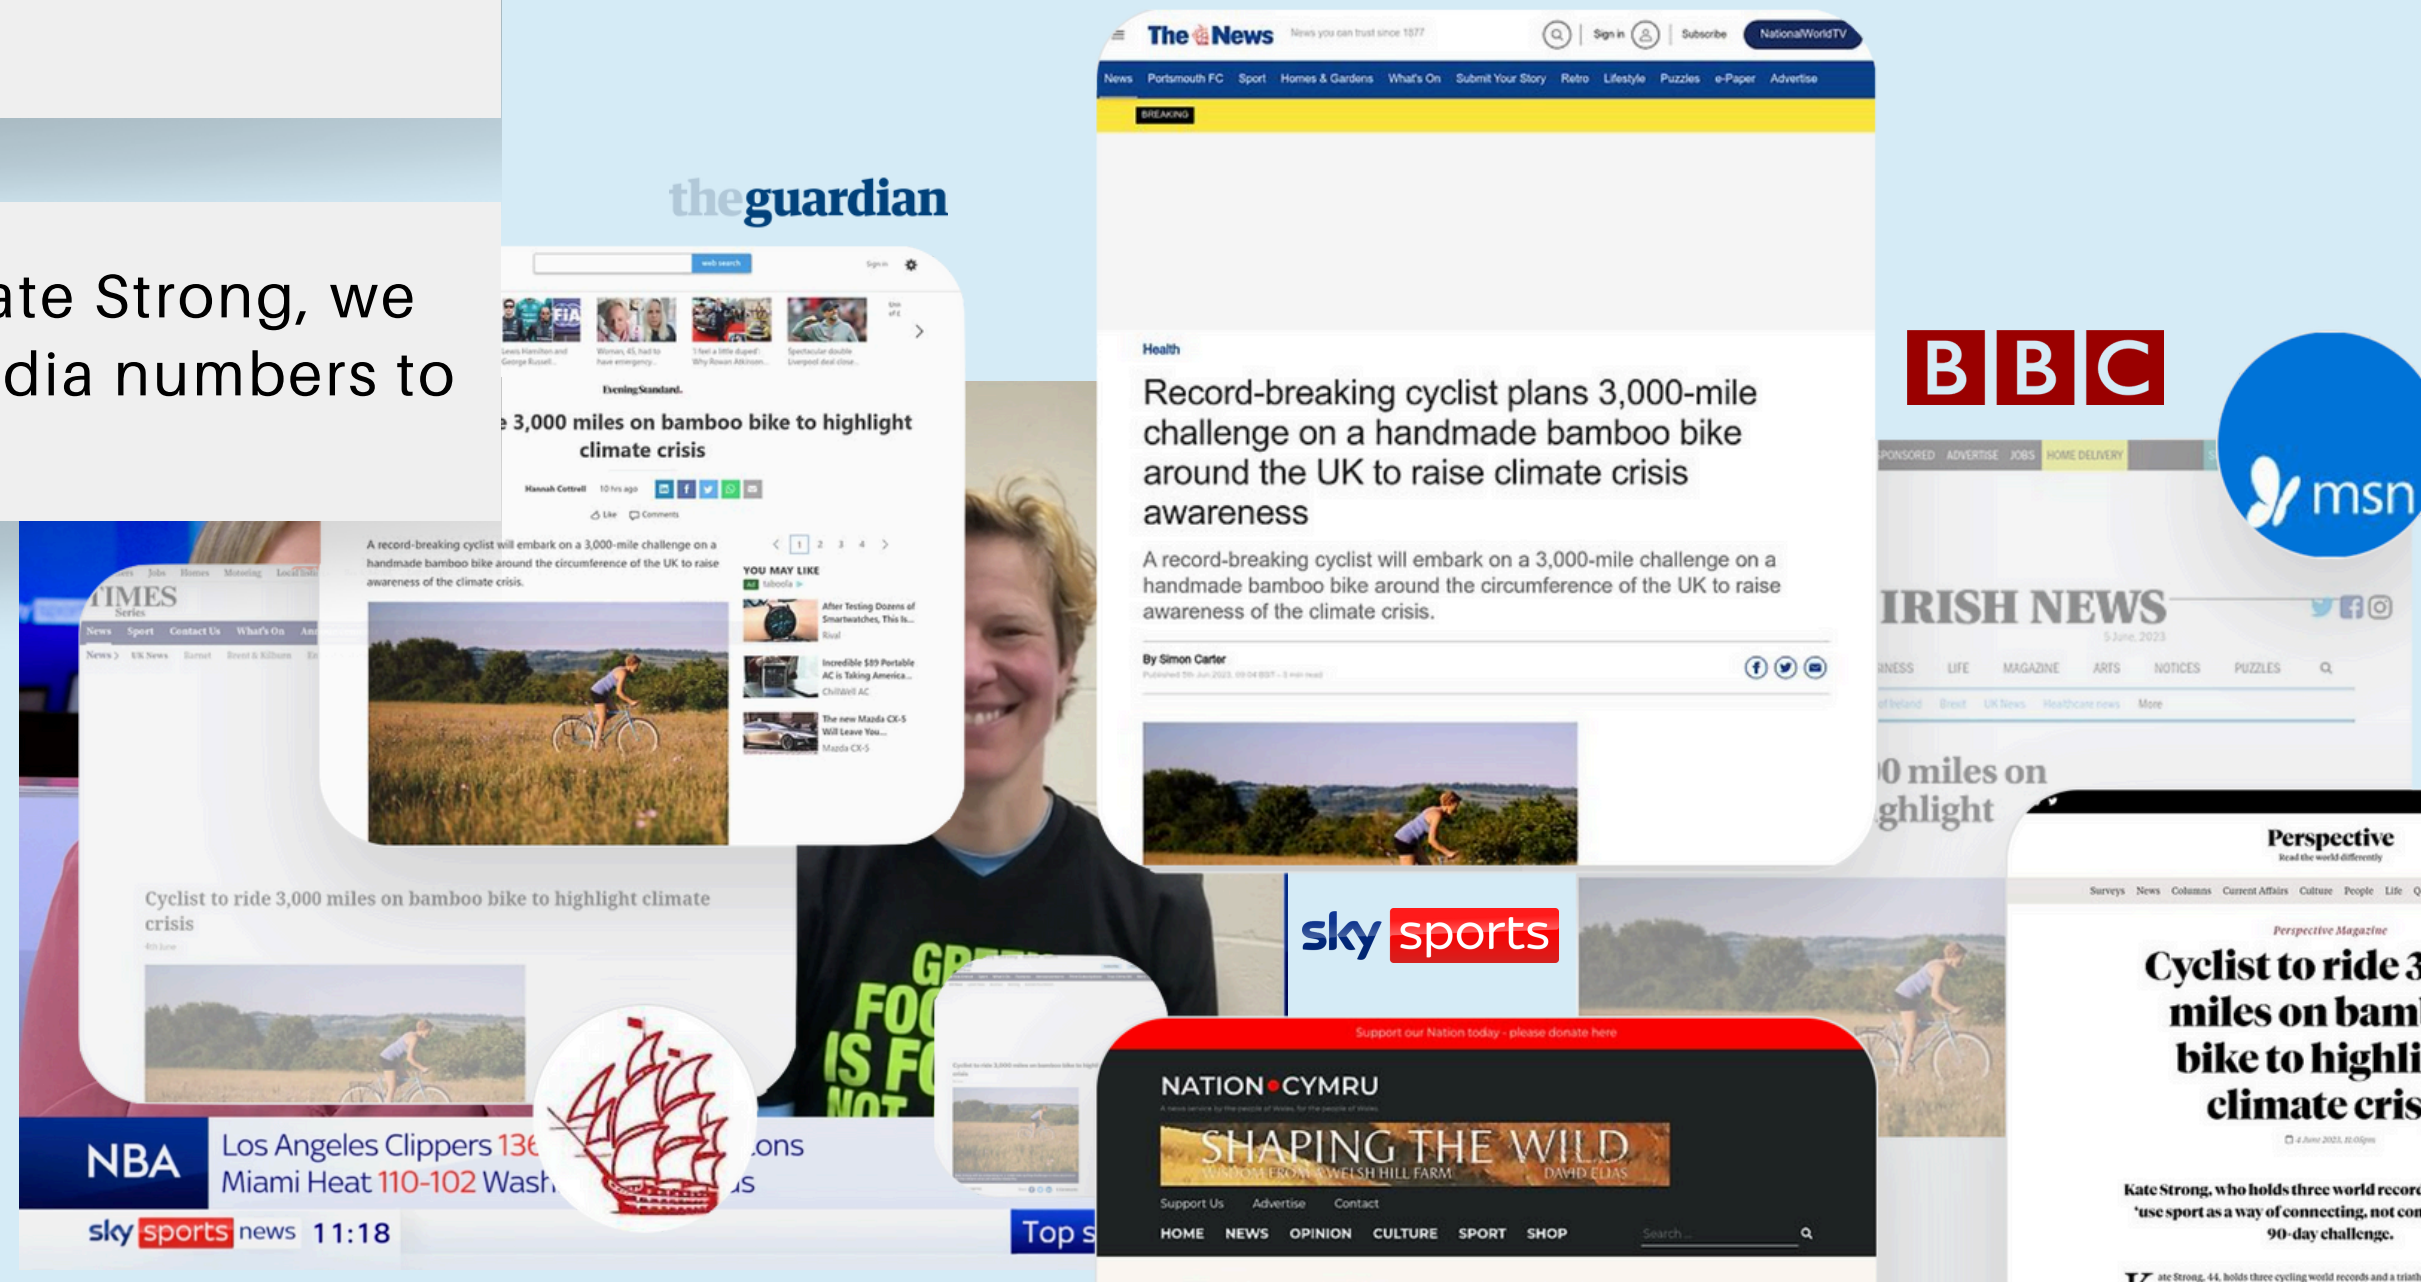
ate Strong, we
dia numbers to

theguardian

web search

Evening Standard.

3,000 miles on bamboo bike to highlight climate crisis

Hannah Cottrell 10 hrs ago

A record-breaking cyclist will embark on a 3,000-mile challenge on a handmade bamboo bike around the circumference of the UK to raise awareness of the climate crisis.

YOU MAY LIKE

After Testing Dozens of Smartwatches, This Is...

Incredible $89 Portable AC is Taking America...

The new Mazda CX-5 Will Leave You...

TIMES
Series

News Sport Contact Us What's On

Cyclist to ride 3,000 miles on bamboo bike to highlight climate crisis

The News

News Portsmouth FC Sport Homes & Gardens What's On Submit Your Story Retro Lifestyle Puzzles e-Paper Advertise

BREAKING

Health

Record-breaking cyclist plans 3,000-mile challenge on a handmade bamboo bike around the UK to raise climate crisis awareness

A record-breaking cyclist will embark on a 3,000-mile challenge on a handmade bamboo bike around the circumference of the UK to raise awareness of the climate crisis.

By Simon Carter

BBC

msn

IRISH NEWS

LIFE MAGAZINE ARTS NOTICES PUZZLES

0 miles on
ghlight

Perspective

Perspective Magazine

Cyclist to ride 3
miles on bam
bike to highli
climate cris

Kate Strong, who holds three world record
'use sport as a way of connecting, not con
90-day challenge.

sky sports

Support our Nation today - please donate here

NATION CYMRU

SHAPING THE WILD
WISDOM FROM A WELSH HILL FARM
DAVID ELIAS

Support Us Advertise Contact

HOME NEWS OPINION CULTURE SPORT SHOP

NBA Los Angeles Clippers 13
Miami Heat 110-102 Wash

sky sports news 11:18

Top s